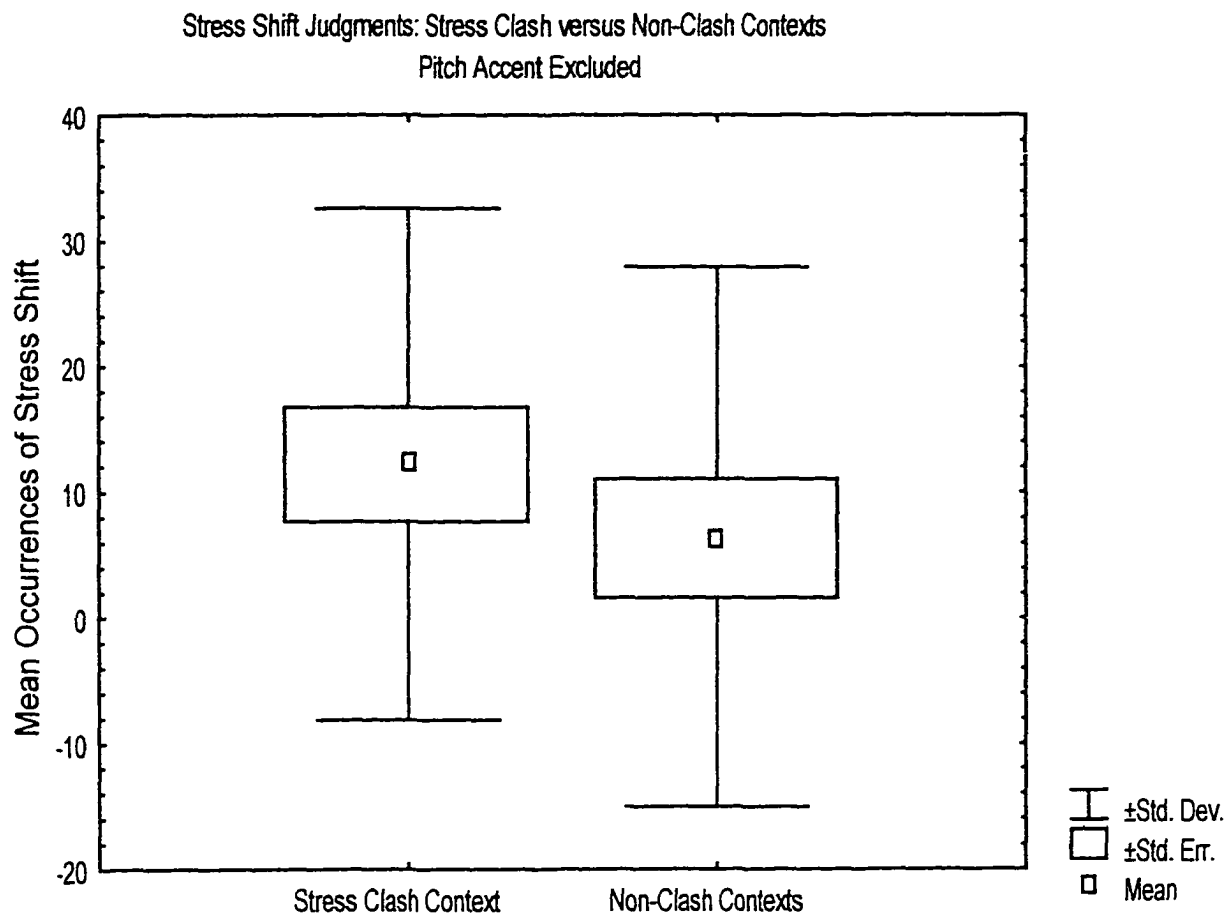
Stress Shift Judgments: Stress Clash versus Non-Clash Contexts
Pitch Accent Excluded

Mean Occurrences of Stress Shift

40
30
20
10
0
-10
-20

Stress Clash Context
Non-Clash Contexts

±Std. Dev.
±Std. Err.
Mean